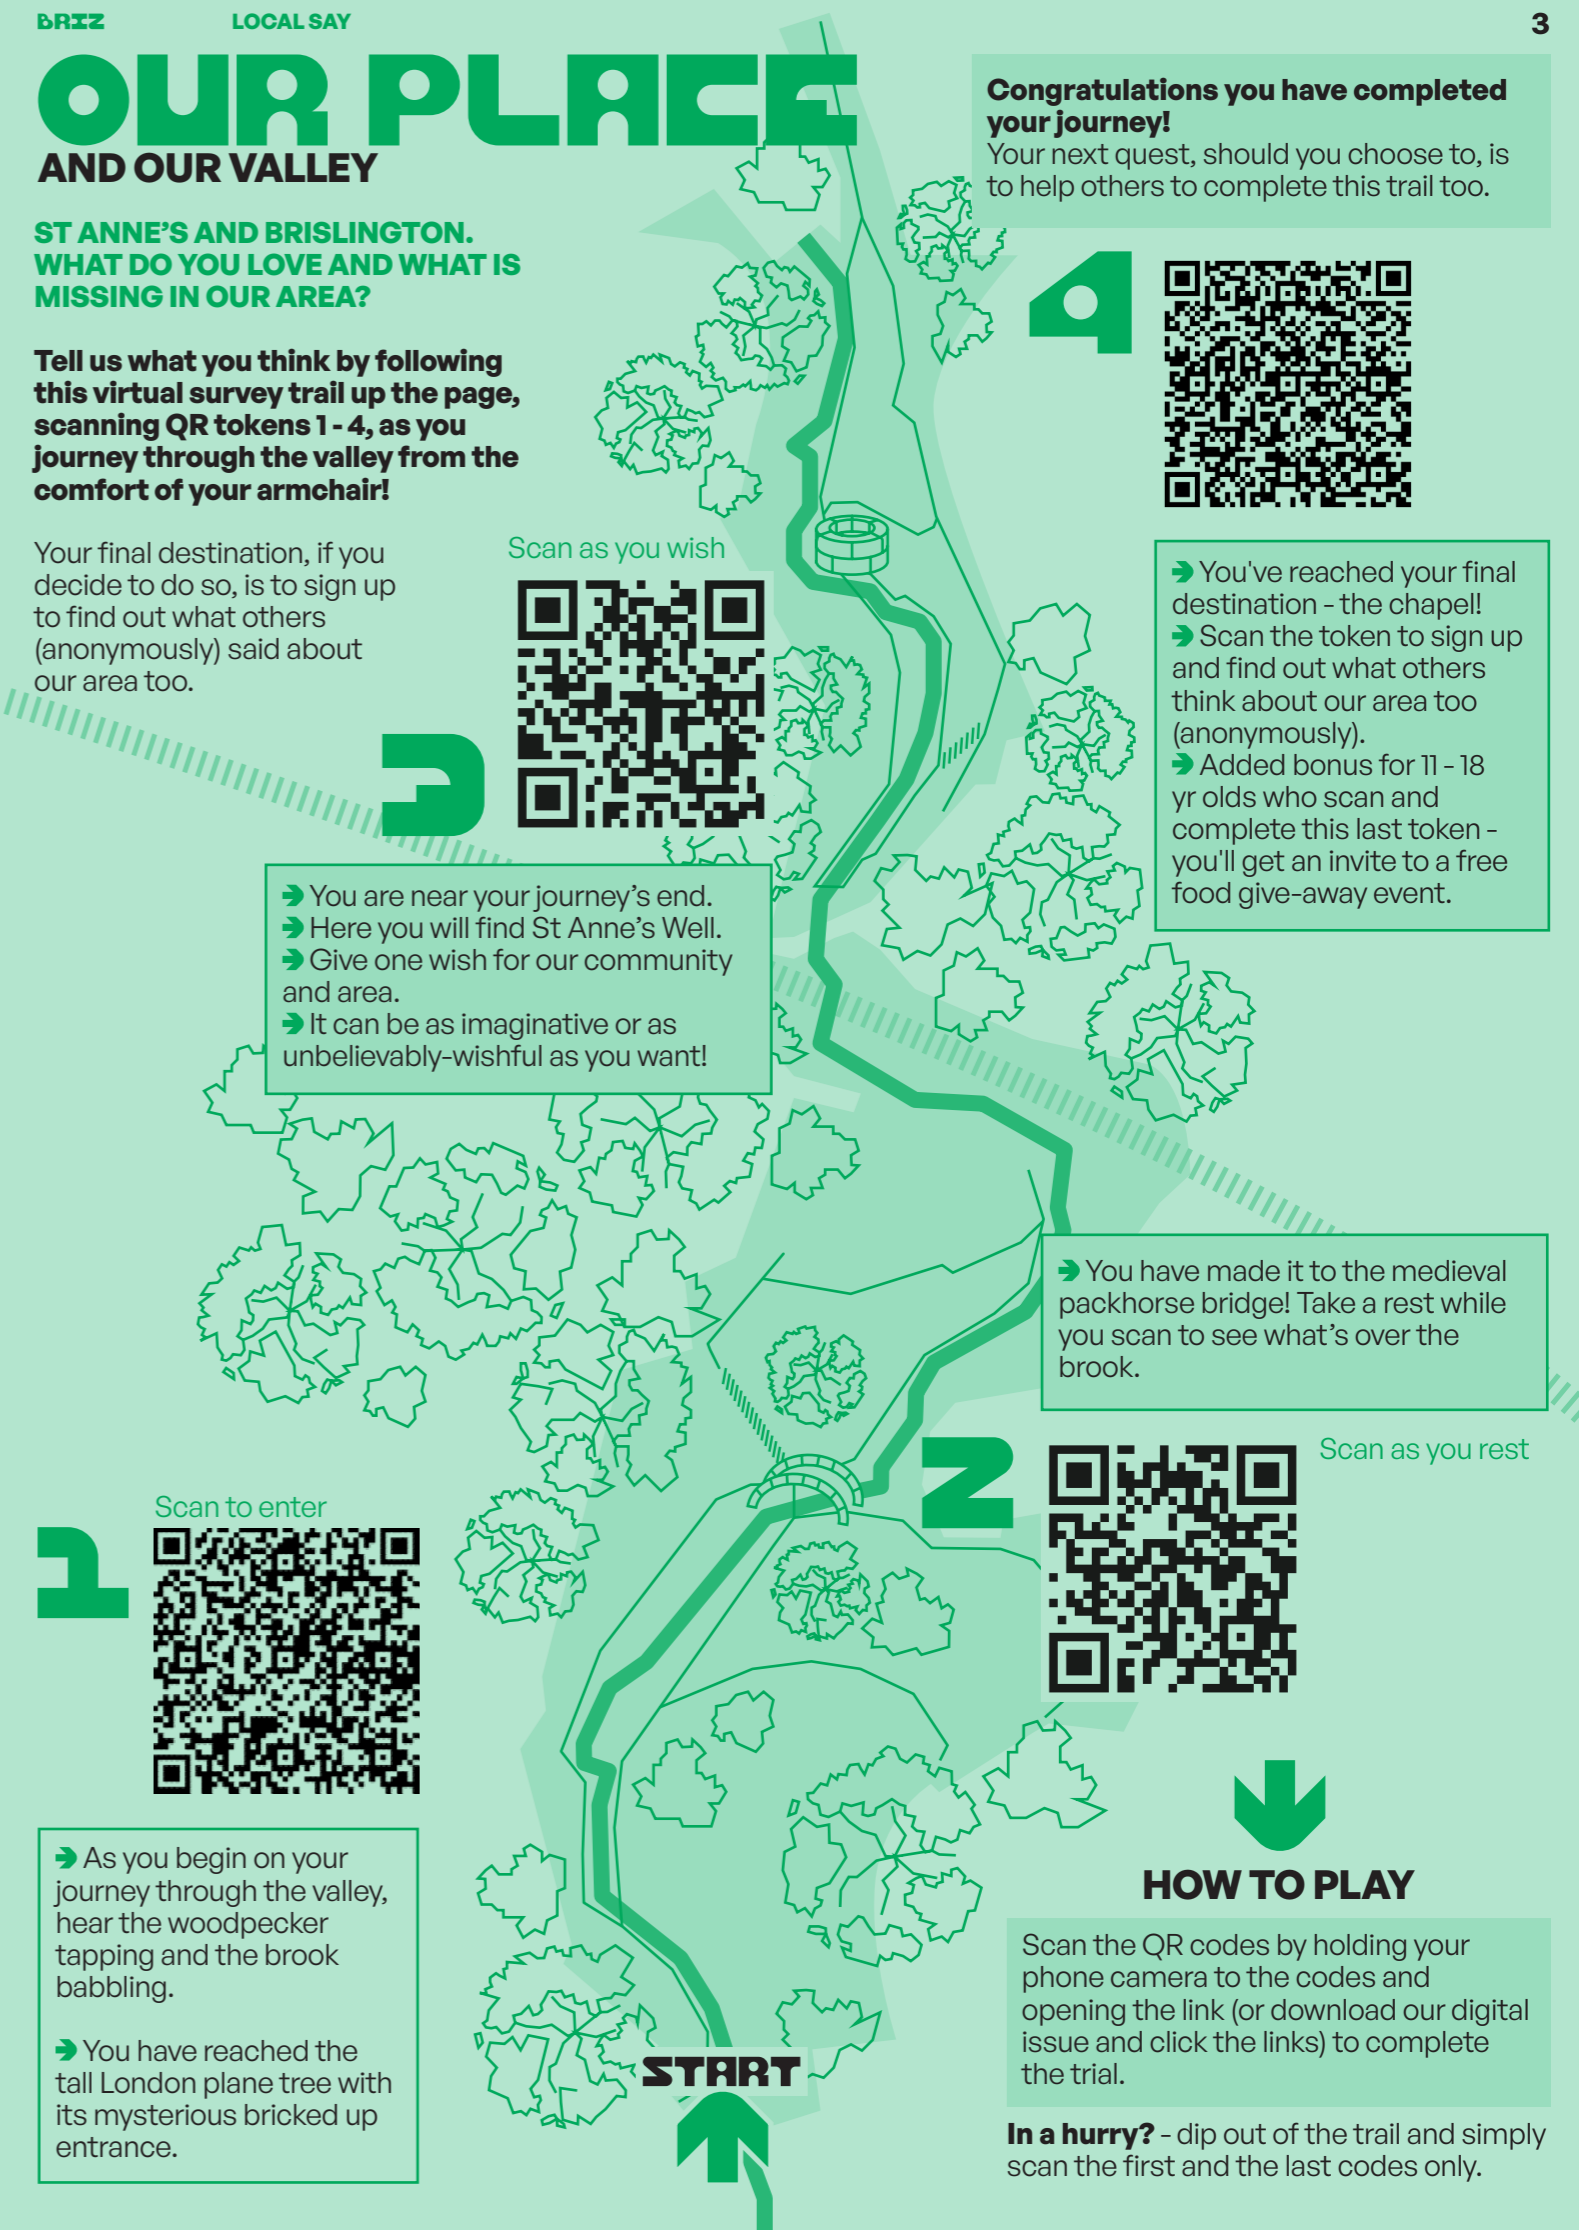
BRIZ LOCAL SAY 3

OUR PLACE
AND OUR VALLEY

ST ANNE'S AND BRISLINGTON. WHAT DO YOU LOVE AND WHAT IS MISSING IN OUR AREA?

Tell us what you think by following this virtual survey trail up the page, scanning QR tokens 1 - 4, as you journey through the valley from the comfort of your armchair!

Your final destination, if you decide to do so, is to sign up to find out what others (anonymously) said about our area too.

Congratulations you have completed your journey!
Your next quest, should you choose to, is to help others to complete this trail too.

4

You've reached your final destination - the chapel!
Scan the token to sign up and find out what others think about our area too (anonymously).
Added bonus for 11 - 18 yr olds who scan and complete this last token - you'll get an invite to a free food give-away event.

Scan as you wish

3

You are near your journey's end.
Here you will find St Anne's Well.
Give one wish for our community and area.
It can be as imaginative or as unbelievably-wishful as you want!

You have made it to the medieval packhorse bridge! Take a rest while you scan to see what's over the brook.

Scan as you rest

2

Scan to enter

1

As you begin on your journey through the valley, hear the woodpecker tapping and the brook babbling.

You have reached the tall London plane tree with its mysterious bricked up entrance.

START

HOW TO PLAY

Scan the QR codes by holding your phone camera to the codes and opening the link (or download our digital issue and click the links) to complete the trial.

In a hurry? - dip out of the trail and simply scan the first and the last codes only.